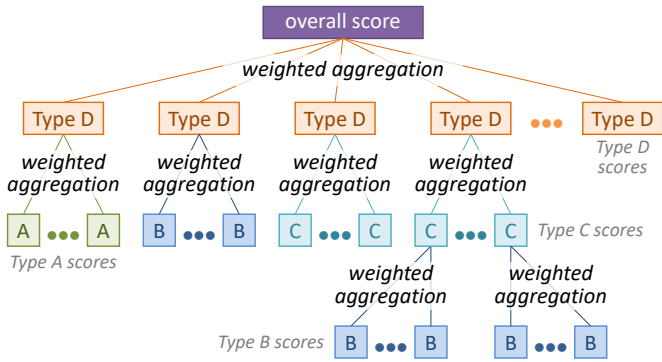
overall score

weighted aggregation

Type D

Type D

Type D

Type D

Type D

Type D scores

weighted aggregation

weighted aggregation

weighted aggregation

weighted aggregation

A A

Type A scores

B B

C C

C C

Type C scores

weighted aggregation

weighted aggregation

Type B scores

B B

B B